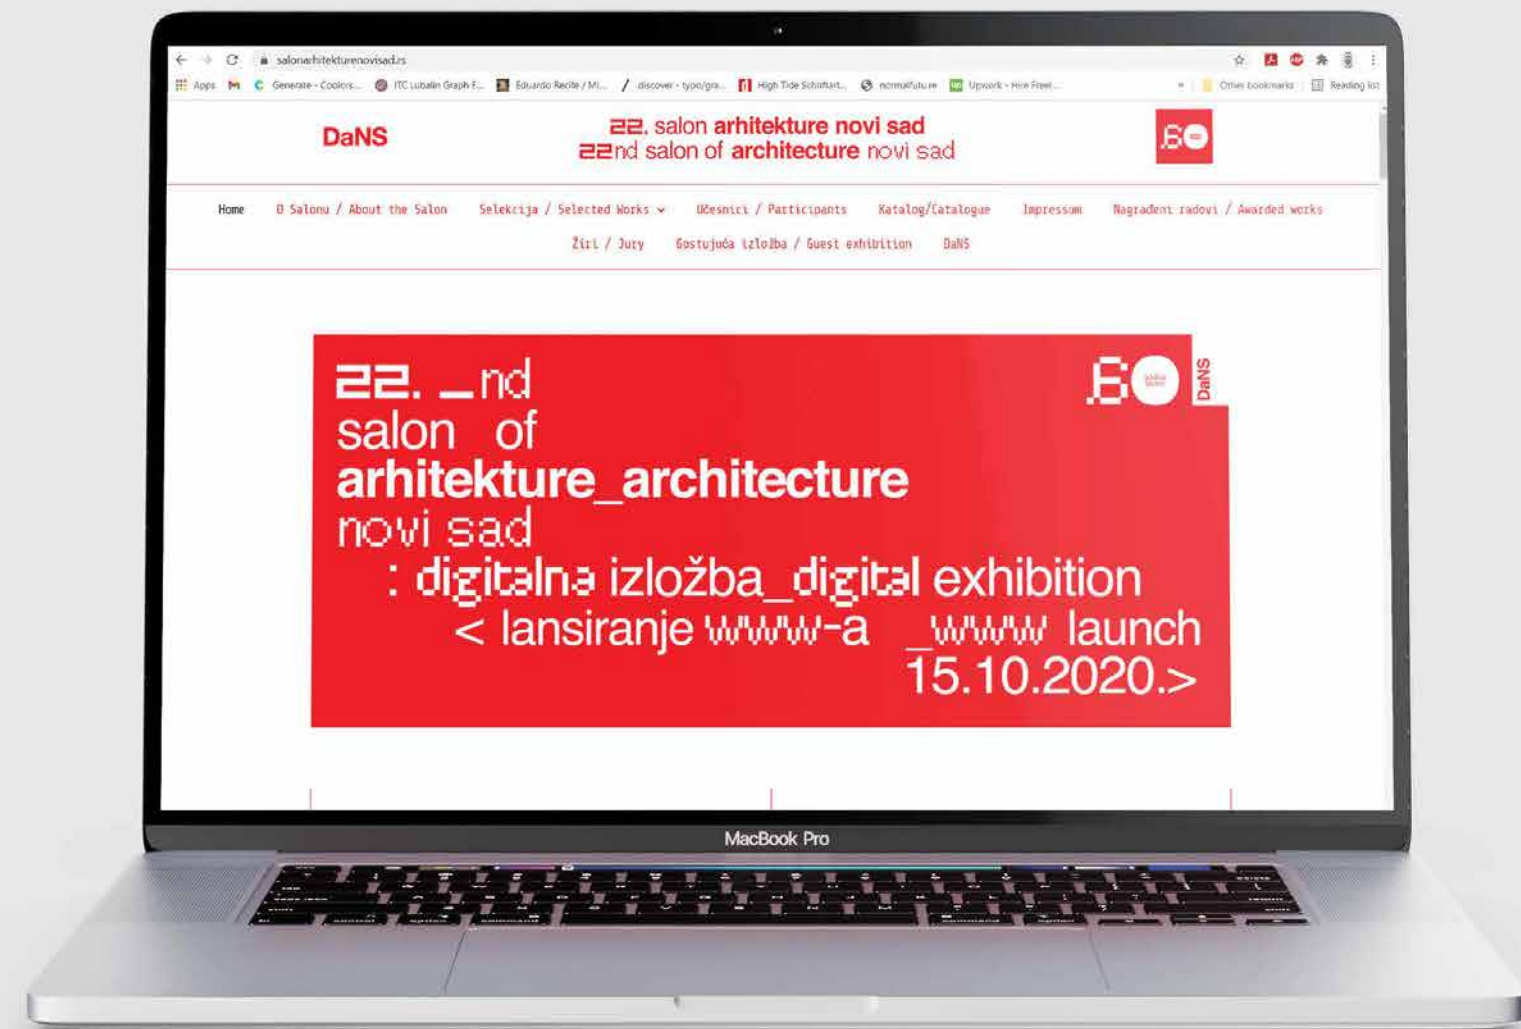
salonarhitekturenovisad.rs

Apps Generate - Coolors... ITC Lubalin Graph F... Eduardo Recife / Mi... discover - typo/gra... High Tide Schriftart... normalfuture Upwork - Hire Freel... Other bookmarks Reading list

DaNS

22. salon arhitekture novi sad
22nd salon of architecture novi sad

60

Home O Salonu / About the Salon Selekcija / Selected Works Učesnici / Participants Katalog/Catalogue Impressum Nagrađeni radovi / Awarded works Žiri / Jury Gostujuća izložba / Guest exhibition DaNS

22. _nd
salon of
arhitekture_architecture
novi sad
: digitalna izložba_digital exhibition
< lansiranje www-a _www launch
15.10.2020.>

60

DaNS

MacBook Pro